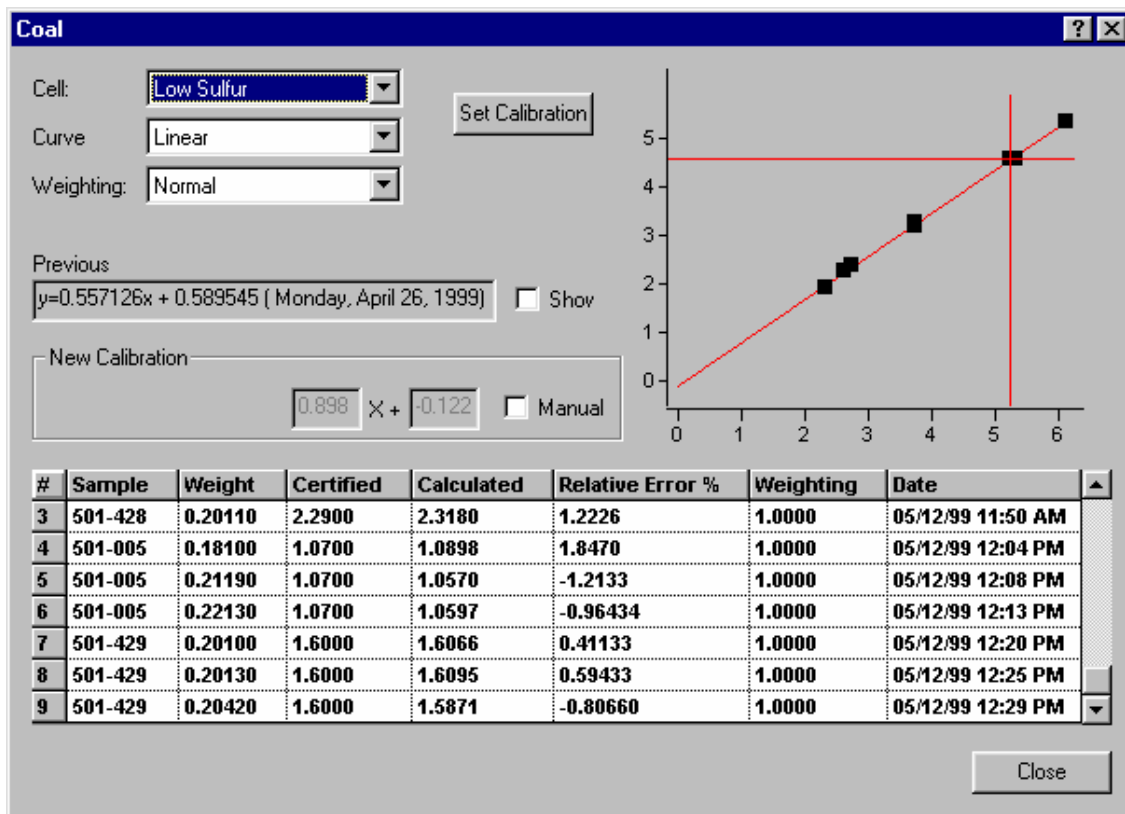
Coal

?

Cell: Low Sulfur
Curve Linear
Weighting: Normal

Set Calibration

Previous
y=0.557126x + 0.589545 ( Monday, April 26, 1999)
Shov

New Calibration
0.898 X + -0.122 Manual

5
4
3
2
1
0
0 1 2 3 4 5 6

| # | Sample | Weight | Certified | Calculated | Relative Error % | Weighting | Date |
|---|---|---|---|---|---|---|---|
| 3 | 501-428 | 0.20110 | 2.2900 | 2.3180 | 1.2226 | 1.0000 | 05/12/99 11:50 AM |
| 4 | 501-005 | 0.18100 | 1.0700 | 1.0898 | 1.8470 | 1.0000 | 05/12/99 12:04 PM |
| 5 | 501-005 | 0.21190 | 1.0700 | 1.0570 | -1.2133 | 1.0000 | 05/12/99 12:08 PM |
| 6 | 501-005 | 0.22130 | 1.0700 | 1.0597 | -0.96434 | 1.0000 | 05/12/99 12:13 PM |
| 7 | 501-429 | 0.20100 | 1.6000 | 1.6066 | 0.41133 | 1.0000 | 05/12/99 12:20 PM |
| 8 | 501-429 | 0.20130 | 1.6000 | 1.6095 | 0.59433 | 1.0000 | 05/12/99 12:25 PM |
| 9 | 501-429 | 0.20420 | 1.6000 | 1.5871 | -0.80660 | 1.0000 | 05/12/99 12:29 PM |

Close